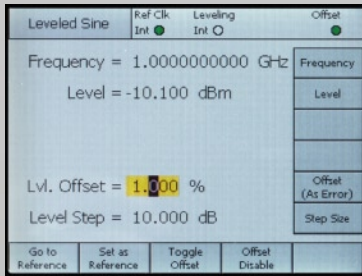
Leveled Sine
Ref Clk
Int
Leveling
Int
Offset

Frequency = 1.0000000000 GHz
Level = -10.100 dBm

Lvl. Offset = 1.000 %
Level Step = 10.000 dB

Frequency
Level
Offset (As Error)
Step Size

Go to Reference
Set as Reference
Toggle Offset
Offset Disable